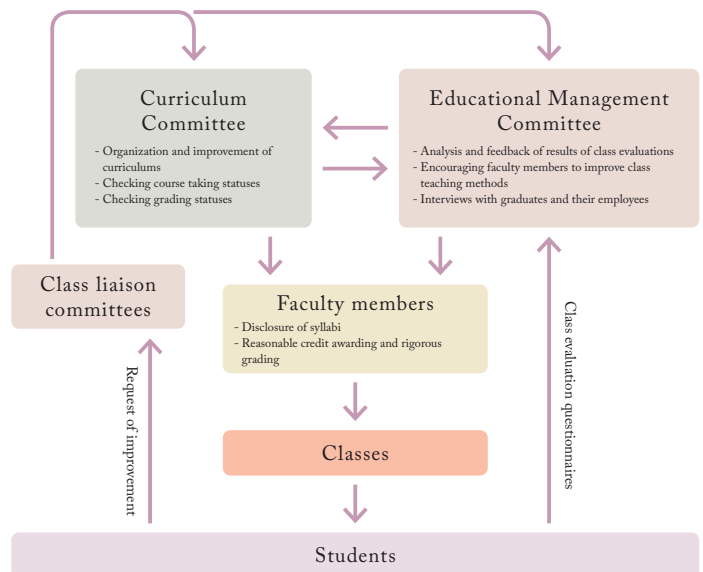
Curriculum Committee

- Organization and improvement of curriculums
- Checking course taking statuses
- Checking grading statuses

Educational Management Committee

- Analysis and feedback of results of class evaluations
- Encouraging faculty members to improve class teaching methods
- Interviews with graduates and their employees

Class liaison committees

Faculty members

- Disclosure of syllabi
- Reasonable credit awarding and rigorous grading

Request of improvement

Class evaluation questionnaires

Classes

Students